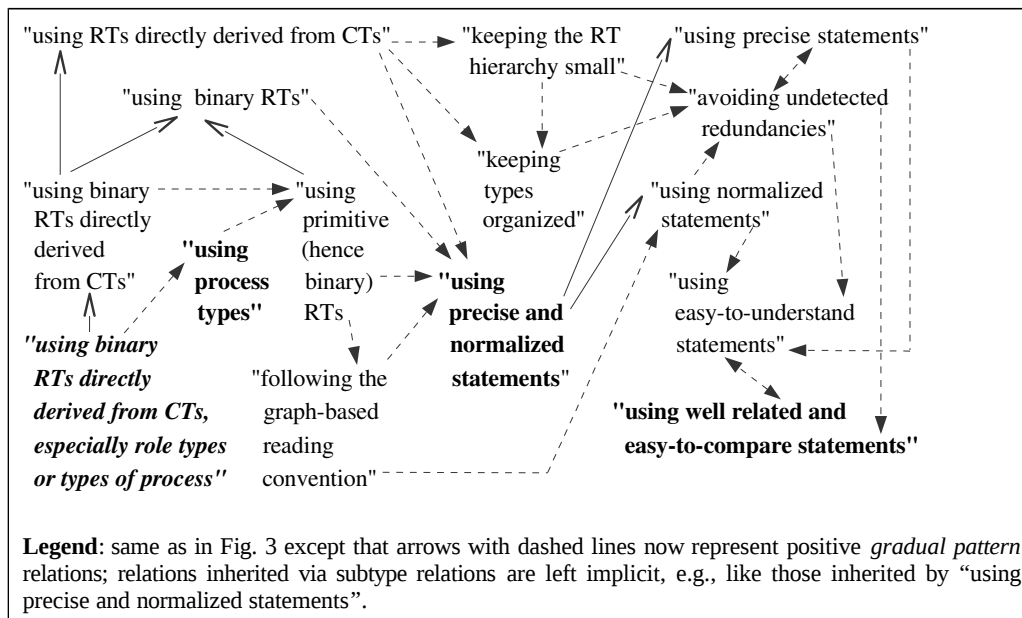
"using RTs directly derived from CTs"

"keeping the RT hierarchy small"

"using precise statements"

"using binary RTs"

"avoiding undetected redundancies"

"keeping types organized"

"using binary RTs directly derived from CTs"

"using primitive (hence binary) RTs

"using normalized statements"

**"using process types"**

**"using precise and normalized statements"**

"using easy-to-understand statements"

***"using binary RTs directly derived from CTs, especially role types or types of process"***

"following the graph-based reading convention"

**"using well related and easy-to-compare statements"**

**Legend**: same as in Fig. 3 except that arrows with dashed lines now represent positive *gradual pattern* relations; relations inherited via subtype relations are left implicit, e.g., like those inherited by "using precise and normalized statements".